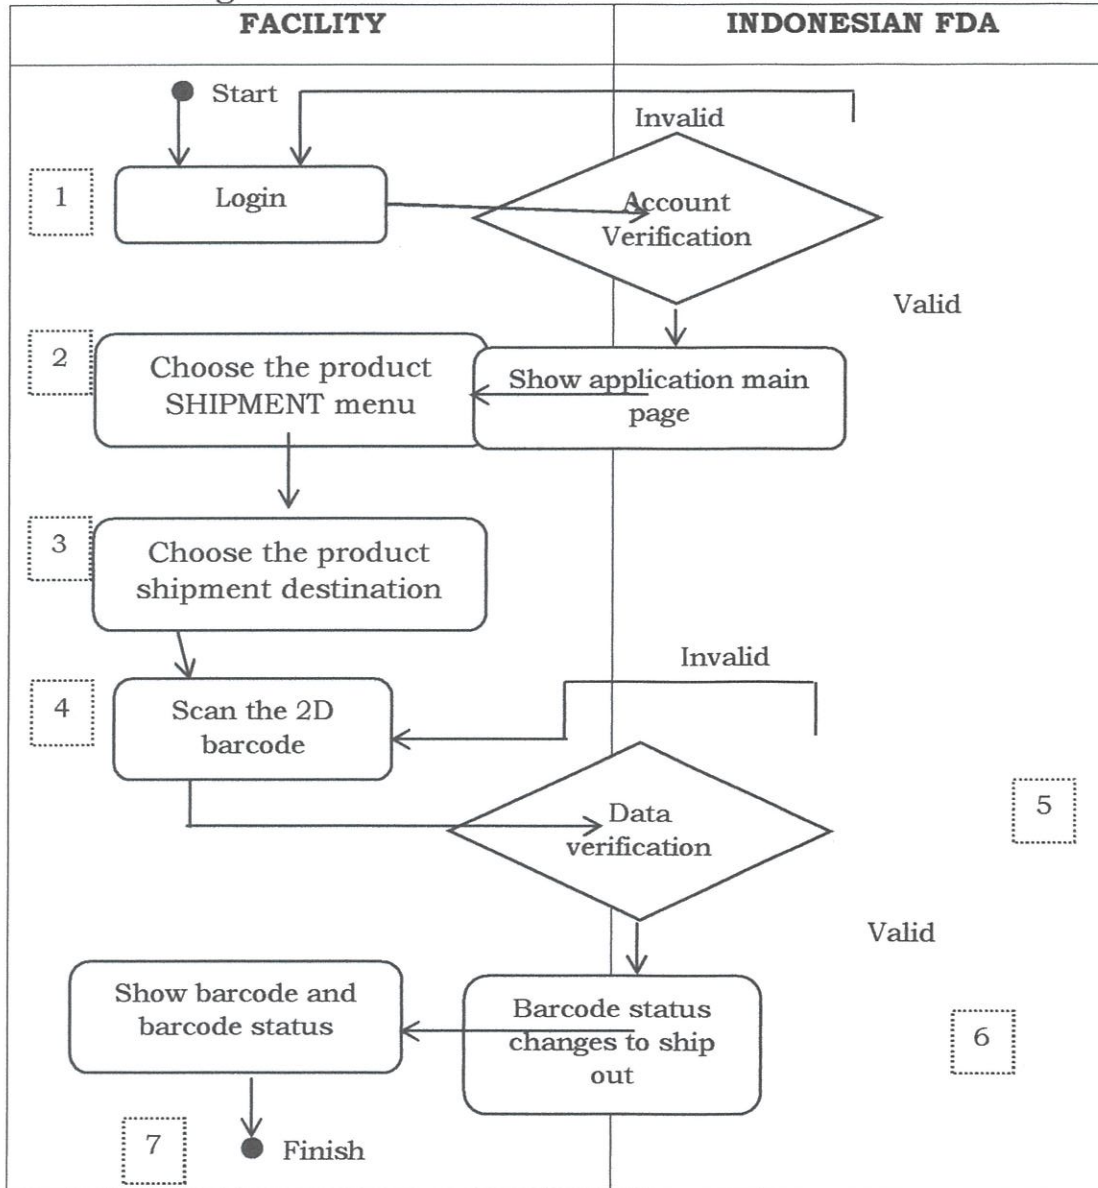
| FACILITY | INDONESIAN FDA |
|---|---|

Start

Invalid

1

Login

Account Verification

Valid

2

Choose the product SHIPMENT menu

Show application main page

3

Choose the product shipment destination

Invalid

4

Scan the 2D barcode

Data verification

5

Valid

Show barcode and barcode status

Barcode status changes to ship out

6

7

Finish